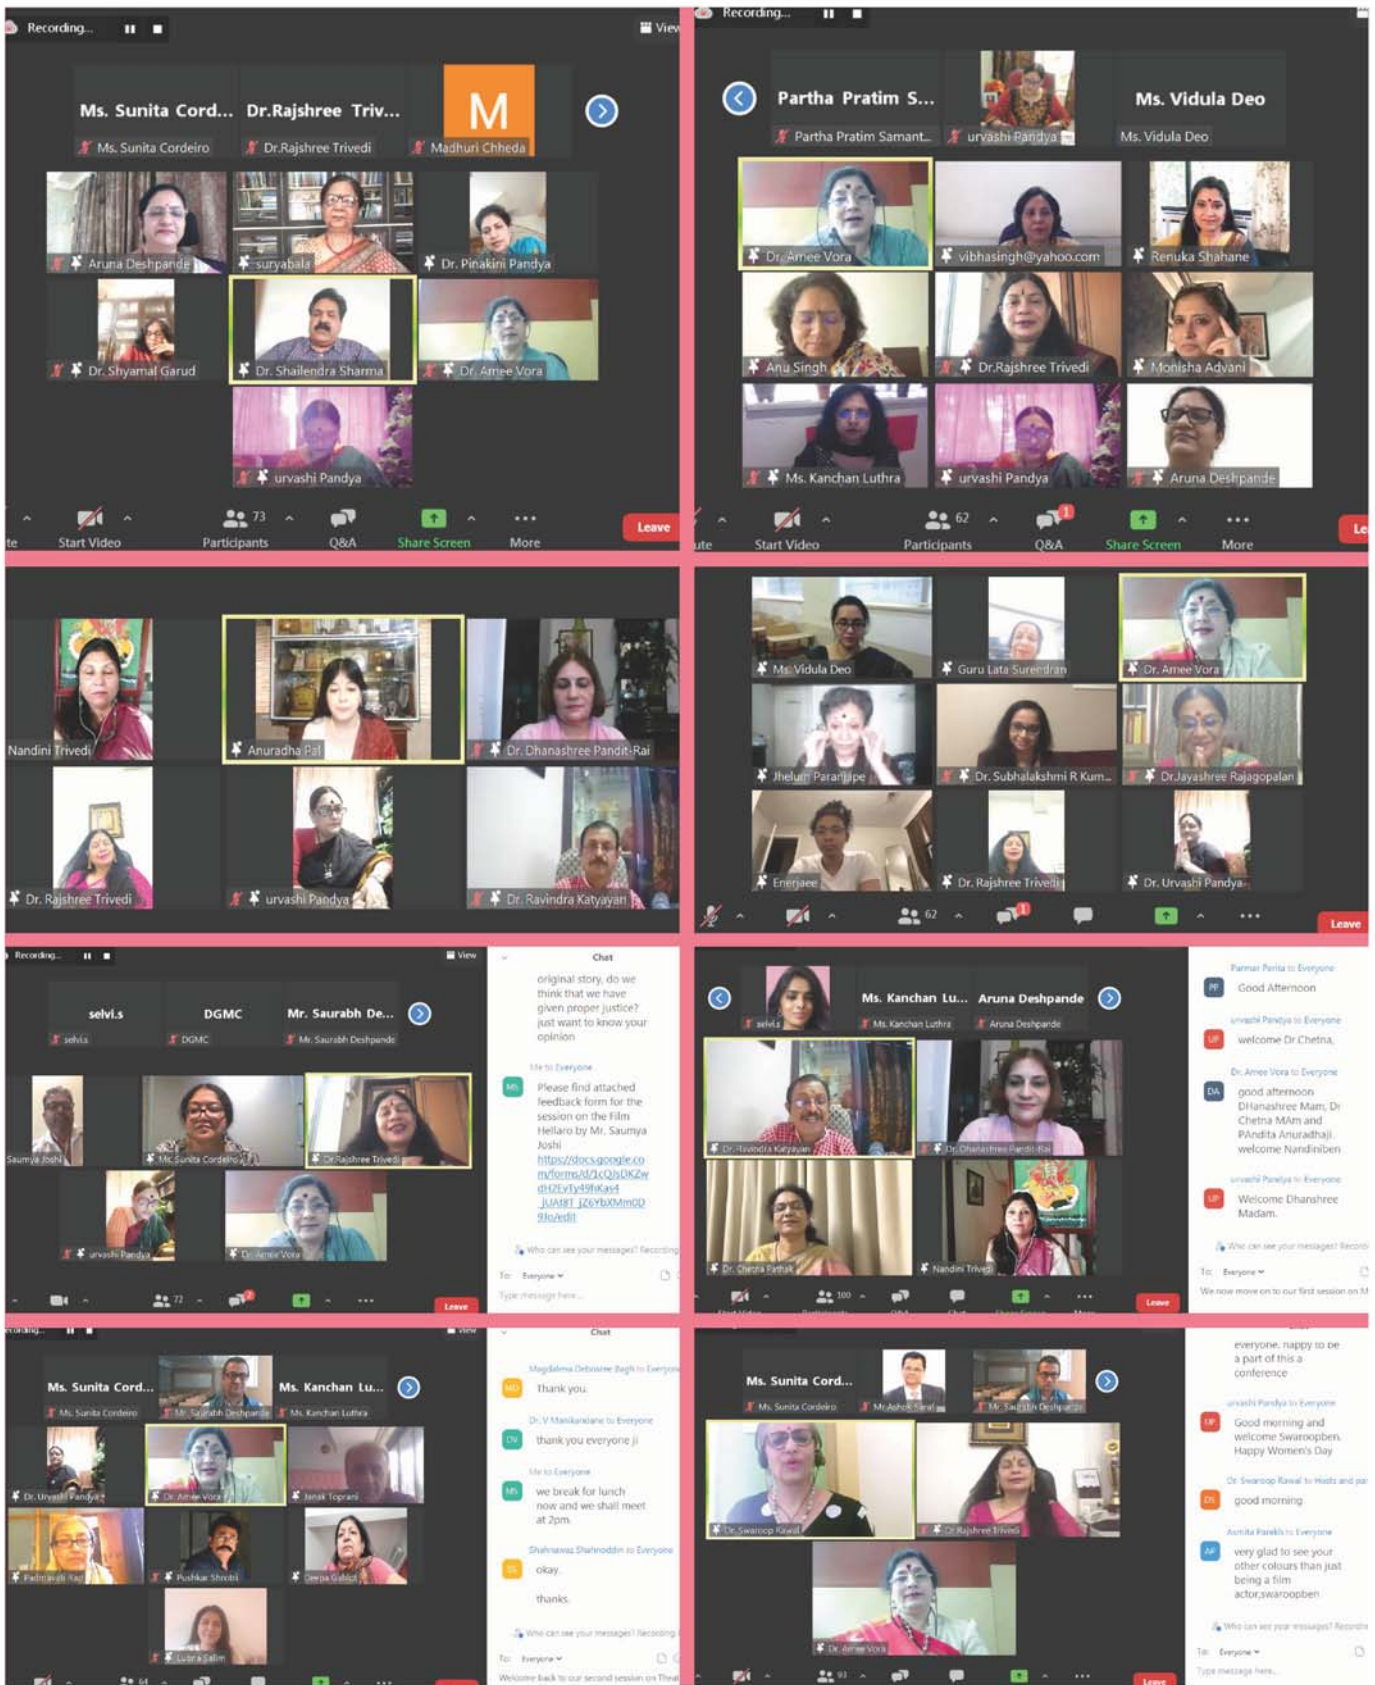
Recording...

View

Ms. Sunita Cord...

Ms. Sunita Cordeiro

Dr.Rajshree Triv...

Dr.Rajshree Trivedi

M

Madhuri Chheda

Aruna Deshpande

suryabala

Dr. Pinakini Pandya

Dr. Shyamal Garud

Dr. Shailendra Sharma

Dr. Amee Vora

urvashi Pandya

Start Video

73

Participants

Q&A

Share Screen

More

Leave

Recording...

Partha Pratim S...

Partha Pratim Samant...

urvashi Pandya

Ms. Vidula Deo

Ms. Vidula Deo

Dr. Amee Vora

vibhasingh@yahoo.com

Renuka Shahane

Anu Singh

Dr.Rajshree Trivedi

Monisha Advani

Ms. Kanchan Luthra

urvashi Pandya

Aruna Deshpande

Start Video

62

Participants

Q&A

Share Screen

More

Nandini Trivedi

Anuradha Pal

Dr. Dhanashree Pandit-Rai

Dr. Rajshree Trivedi

urvashi Pandya

Dr. Ravindra Katyayan

Ms. Vidula Deo

Guru Lata Surendran

Dr. Amee Vora

Jhelum Paranjape

Dr. Subhalakshmi R Kum...

Dr.Jayashree Rajagopalan

Enerjaee

Dr. Rajshree Trivedi

Dr. Urvashi Pandya

62

Leave

Recording...

View

selvi.s

selvi.s

DGMC

DGMC

Mr. Saurabh De...

Mr. Saurabh Deshpande

Saumya Joshi

Ms. Sunita Cordeiro

Dr. Rajshree Trivedi

urvashi Pandya

Dr. Amee Vora

72

Leave

Chat

original story, do we think that we have given proper justice? just want to know your opinion

Me to Everyone

Please find attached feedback form for the session on the Film Hellaro by Mr. Saumya Joshi
https://docs.google.co m/forms/d/1cQjsDKZw dH2EyTy49fkKav4 _JUA8T_jZ6YbXMm0D 9lo/edit

Who can see your messages? Recording

To: Everyone

Type message here...

selvi.s

Ms. Kanchan Lu...

Ms. Kanchan Luthra

Aruna Deshpande

Aruna Deshpande

Dr. Ravindra Katyayan

Dr. Dhanashree Pandit-Rai

Dr. Chetna Pathak

Nandini Trivedi

100

Leave

Parmar Parita to Everyone

Good Afternoon

urvashi Pandya to Everyone

welcome Dr Chetna,

Dr. Amee Vora to Everyone

good afternoon DHanashree Mam, Dr Chetna MAm and PAndita Anuradhaji. welcome Nandiniben

urvashi Pandya to Everyone

Welcome Dhanshree Madam.

Who can see your messages? Recording

To: Everyone

We now move on to our first session on M

Recording...

View

Ms. Sunita Cord...

Ms. Sunita Cordeiro

Mr. Saurabh Deshpande

Ms. Kanchan Lu...

Ms. Kanchan Luthra

Dr. Urvashi Pandya

Dr. Amee Vora

Janak Toprani

Padmavati Rao

Pushkar Shrotri

Deepa Gahlot

Lubna Salim

Chat

Megdalena Debasree Bagh to Everyone

Thank you.

Dr. V Manikandane to Everyone

thank you everyone ji

Me to Everyone

we break for lunch now and we shall meet at 2pm.

Shahnawaz Shahnoddin to Everyone

okay.

thanks.

Who can see your messages? Recording

To: Everyone

Welcome back to our second session on Theat

Ms. Sunita Cord...

Ms. Sunita Cordeiro

Mr. Ashok Sarai

Mr. Saurabh Deshpande

Dr. Swaroop Rawal

Dr. Rajshree Trivedi

Dr. Amee Vora

93

Leave

everyone. happy to be a part of this a conference

urvashi Pandya to Everyone

Good morning and welcome Swaroopben. Happy Women's Day

Dr. Swaroop Rawal to Hosts and par

good morning

Asmita Parekh to Everyone

very glad to see your other colours than just being a film actor,swaroopben

Who can see your messages? Recording

To: Everyone

Type message here...